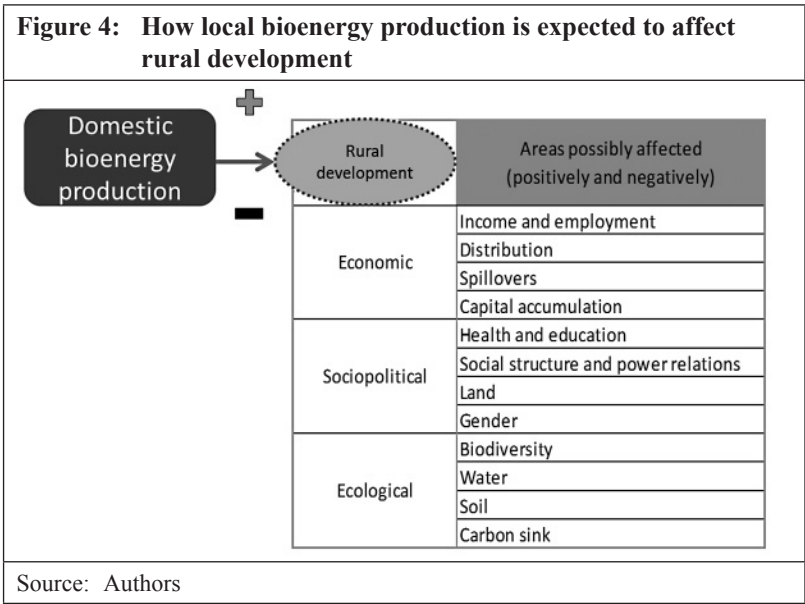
**Figure 4: How local bioenergy production is expected to affect rural development**

Domestic bioenergy production

| Rural development | Areas possibly affected (positively and negatively) |
|---|---|
| Economic | Income and employment |
| | Distribution |
| | Spillovers |
| | Capital accumulation |
| Sociopolitical | Health and education |
| | Social structure and power relations |
| | Land |
| | Gender |
| Ecological | Biodiversity |
| | Water |
| | Soil |
| | Carbon sink |

Source: Authors